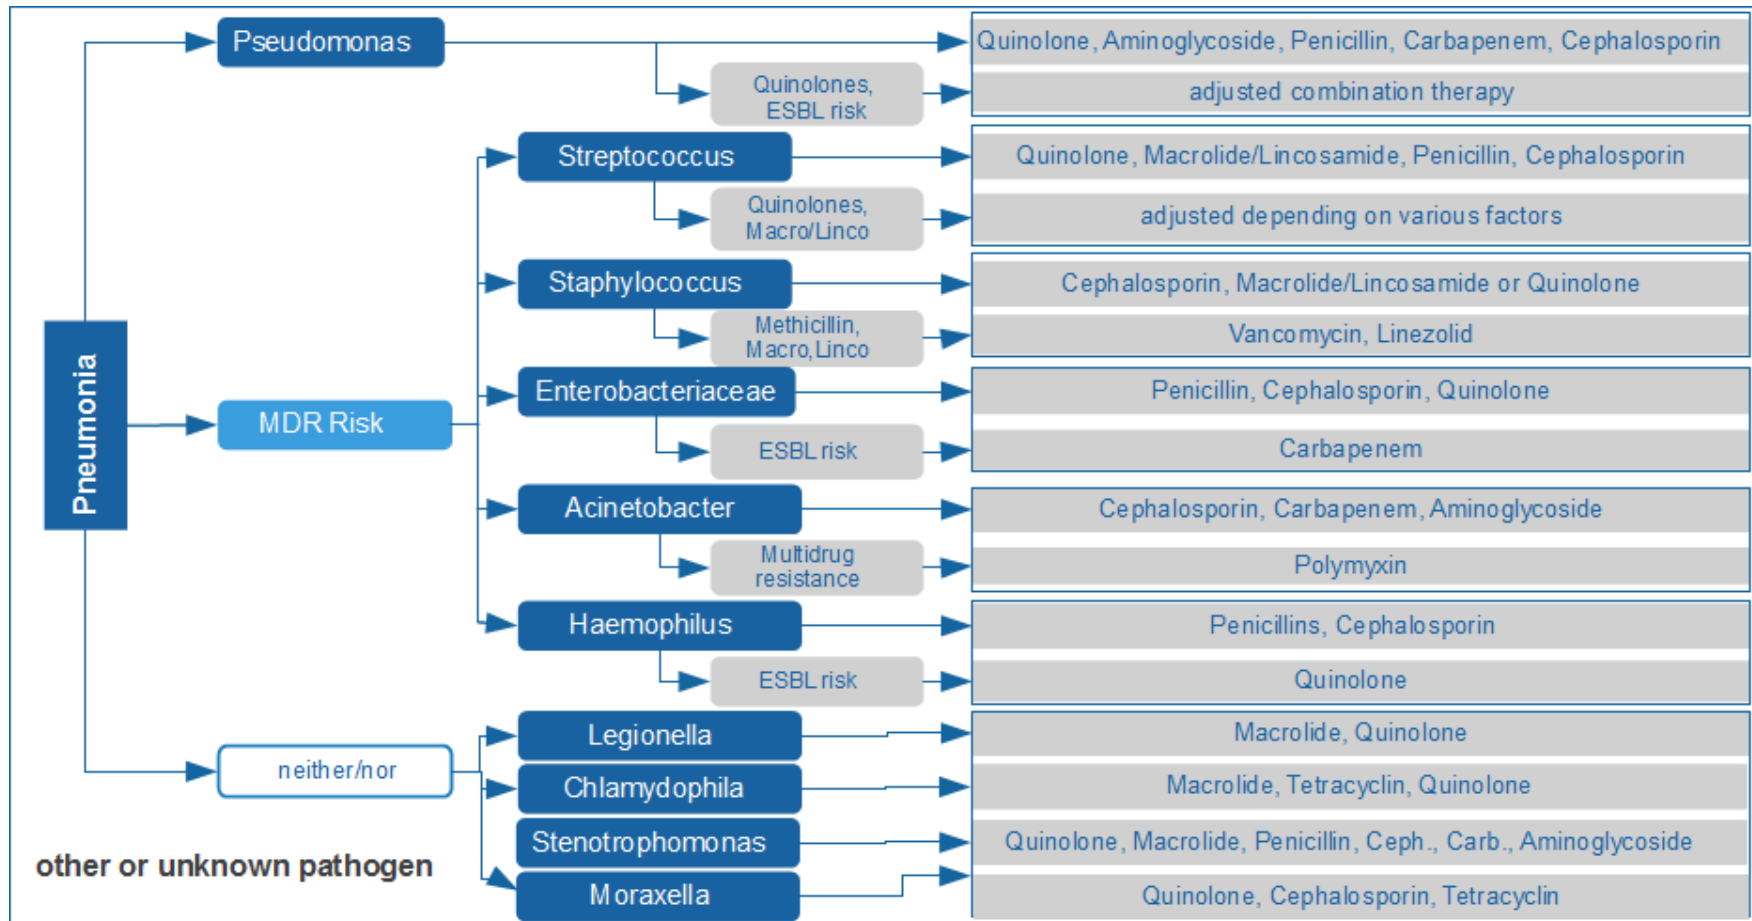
Pneumonia

Pseudomonas
Quinolone, Aminoglycoside, Penicillin, Carbapenem, Cephalosporin
Quinolones, ESBL risk
adjusted combination therapy

MDR Risk

Streptococcus
Quinolone, Macrolide/Lincosamide, Penicillin, Cephalosporin
Quinolones, Macro/Linco
adjusted depending on various factors

Staphylococcus
Cephalosporin, Macrolide/Lincosamide or Quinolone
Methicillin, Macro, Linco
Vancomycin, Linezolid

Enterobacteriaceae
Penicillin, Cephalosporin, Quinolone
ESBL risk
Carbapenem

Acinetobacter
Cephalosporin, Carbapenem, Aminoglycoside
Multidrug resistance
Polymyxin

Haemophilus
Penicillins, Cephalosporin
ESBL risk
Quinolone

neither/nor

Legionella
Macrolide, Quinolone

Chlamydophila
Macrolide, Tetracyclin, Quinolone

Stenotrophomonas
Quinolone, Macrolide, Penicillin, Ceph., Carb., Aminoglycoside

Moraxella
Quinolone, Cephalosporin, Tetracyclin

other or unknown pathogen